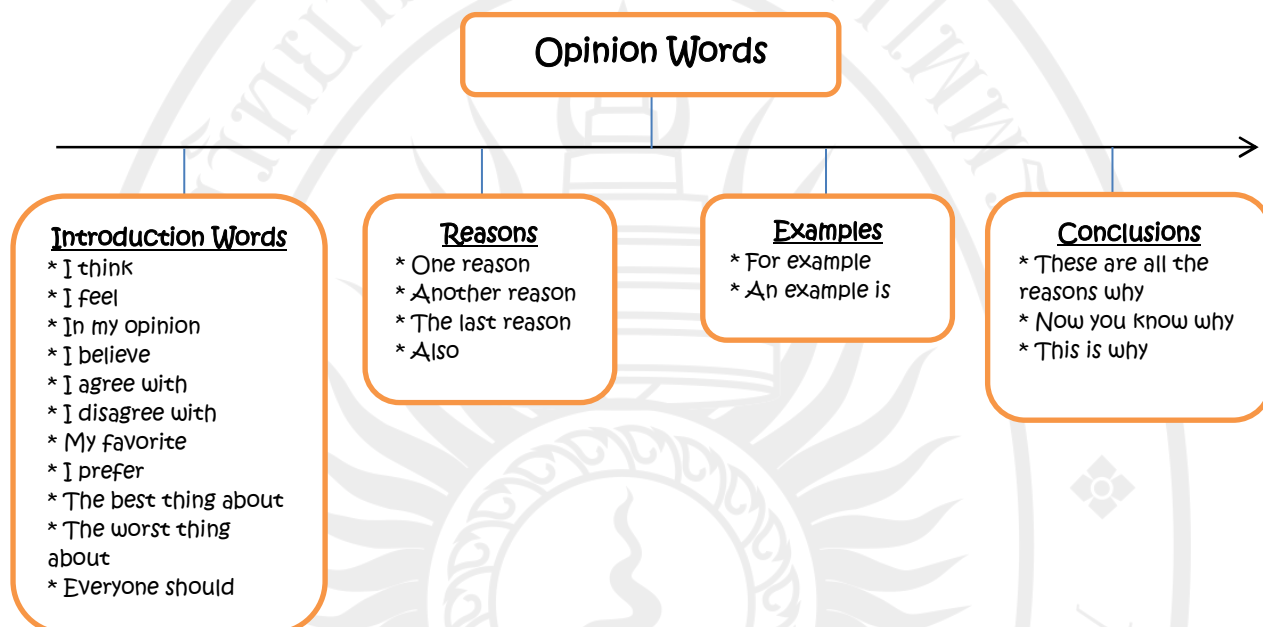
Opinion Words

Introduction Words
* I think
* I feel
* In my opinion
* I believe
* I agree with
* I disagree with
* My favorite
* I prefer
* The best thing about
* The worst thing about
* Everyone should

Reasons
* One reason
* Another reason
* The last reason
* Also

Examples
* For example
* An example is

Conclusions
* These are all the reasons why
* Now you know why
* This is why